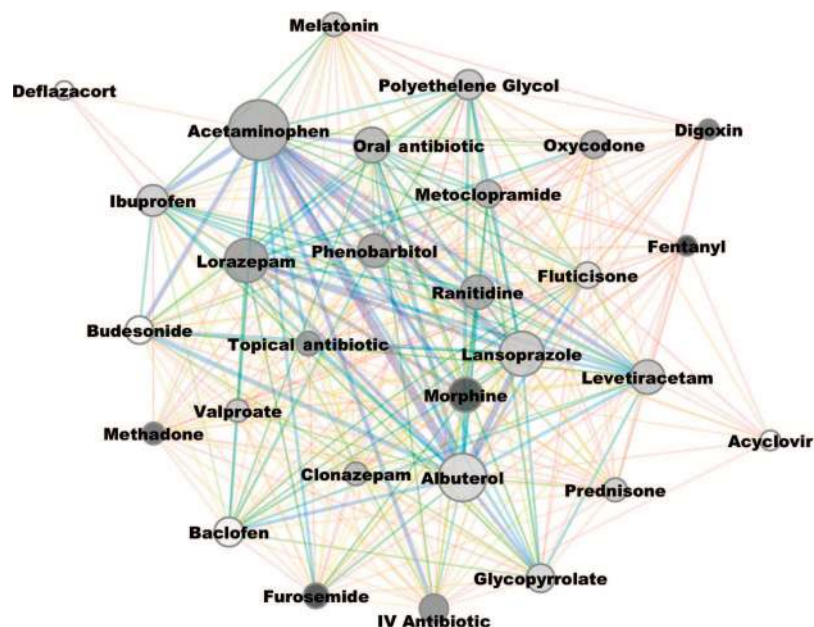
Melatonin

Deflazacort

Polyethelene Glycol

Acetaminophen

Oral antibiotic

Oxycodone

Digoxin

Ibuprofen

Metoclopramide

Fentanyl

Lorazepam

Phenobarbitol

Fluticisone

Ranitidine

Budesonide

Topical antibiotic

Lansoprazole

Levetiracetam

Valproate

Morphine

Methadone

Acyclovir

Clonazepam

Albuterol

Prednisone

Baclofen

Glycopyrrolate

Furosemide

IV Antibiotic